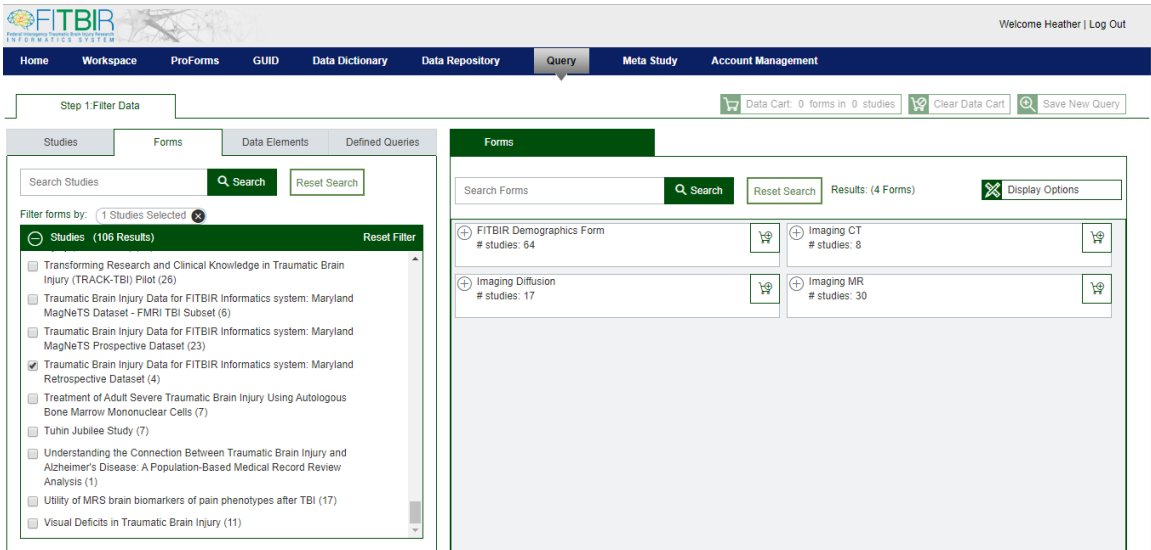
FITBIR
Federal Interagency Traumatic Brain Injury Research
INFORMATICS SYSTEM

Welcome Heather | Log Out

Home Workspace ProForms GUID Data Dictionary Data Repository Query Meta Study Account Management

Step 1:Filter Data

Data Cart: 0 forms in 0 studies Clear Data Cart Save New Query

Studies Forms Data Elements Defined Queries

Search Studies Search Reset Search

Filter forms by: 1 Studies Selected

Studies (106 Results) Reset Filter

Transforming Research and Clinical Knowledge in Traumatic Brain Injury (TRACK-TBI) Pilot (26)

Traumatic Brain Injury Data for FITBIR Informatics system: Maryland MagNeTS Dataset - FMRI TBI Subset (6)

Traumatic Brain Injury Data for FITBIR Informatics system: Maryland MagNeTS Prospective Dataset (23)

Traumatic Brain Injury Data for FITBIR Informatics system: Maryland Retrospective Dataset (4)

Treatment of Adult Severe Traumatic Brain Injury Using Autologous Bone Marrow Mononuclear Cells (7)

Tuhin Jubilee Study (7)

Understanding the Connection Between Traumatic Brain Injury and Alzheimer's Disease: A Population-Based Medical Record Review Analysis (1)

Utility of MRS brain biomarkers of pain phenotypes after TBI (17)

Visual Deficits in Traumatic Brain Injury (11)

Forms

Search Forms Search Reset Search Results: (4 Forms) Display Options

FITBIR Demographics Form
# studies: 64

Imaging CT
# studies: 8

Imaging Diffusion
# studies: 17

Imaging MR
# studies: 30